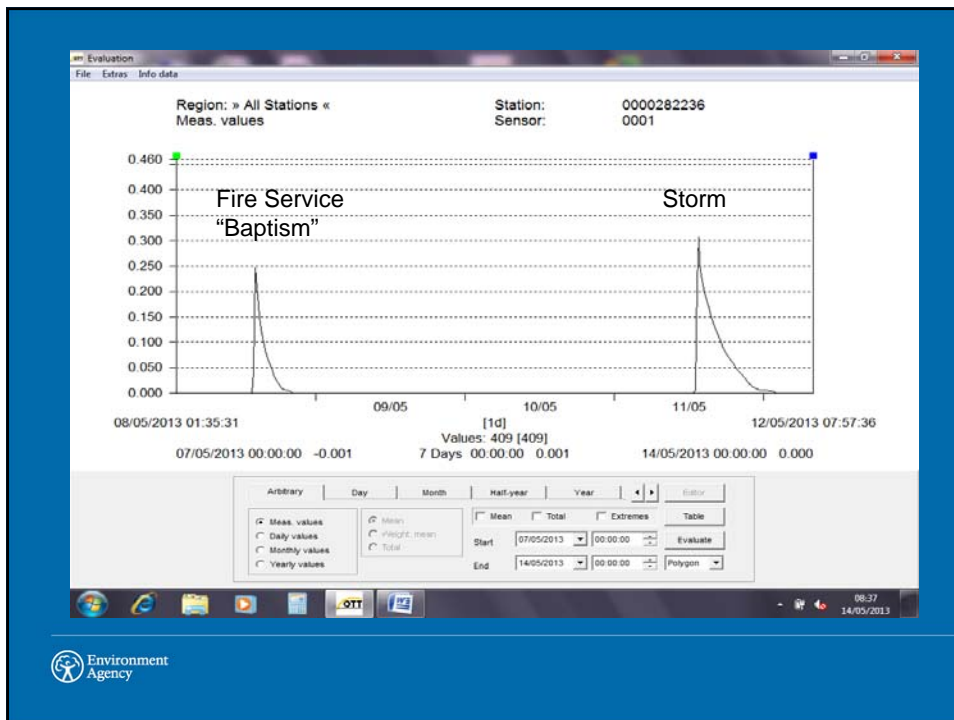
Evaluation
File Extras Info data

Region: » All Stations «
Meas. values

Station: 0000282236
Sensor: 0001

0.460
0.400
0.350
0.300
0.250
0.200
0.150
0.100
0.050
0.000

Fire Service
"Baptism"

Storm

09/05
10/05
11/05

08/05/2013 01:35:31
[1d]
12/05/2013 07:57:36
Values: 409 [409]
07/05/2013 00:00:00 -0.001
7 Days 00:00:00 0.001
14/05/2013 00:00:00 0.000

Arbitrary | Day | Month | Half-year | Year | Editor

Meas. values
Daily values
Monthly values
Yearly values

Mean
Weight. mean
Total

Mean
Total
Extremes
Table

Start 07/05/2013 00:00:00
Evaluate
End 14/05/2013 00:00:00
Polygon

OTT

08:37
14/05/2013

Environment Agency